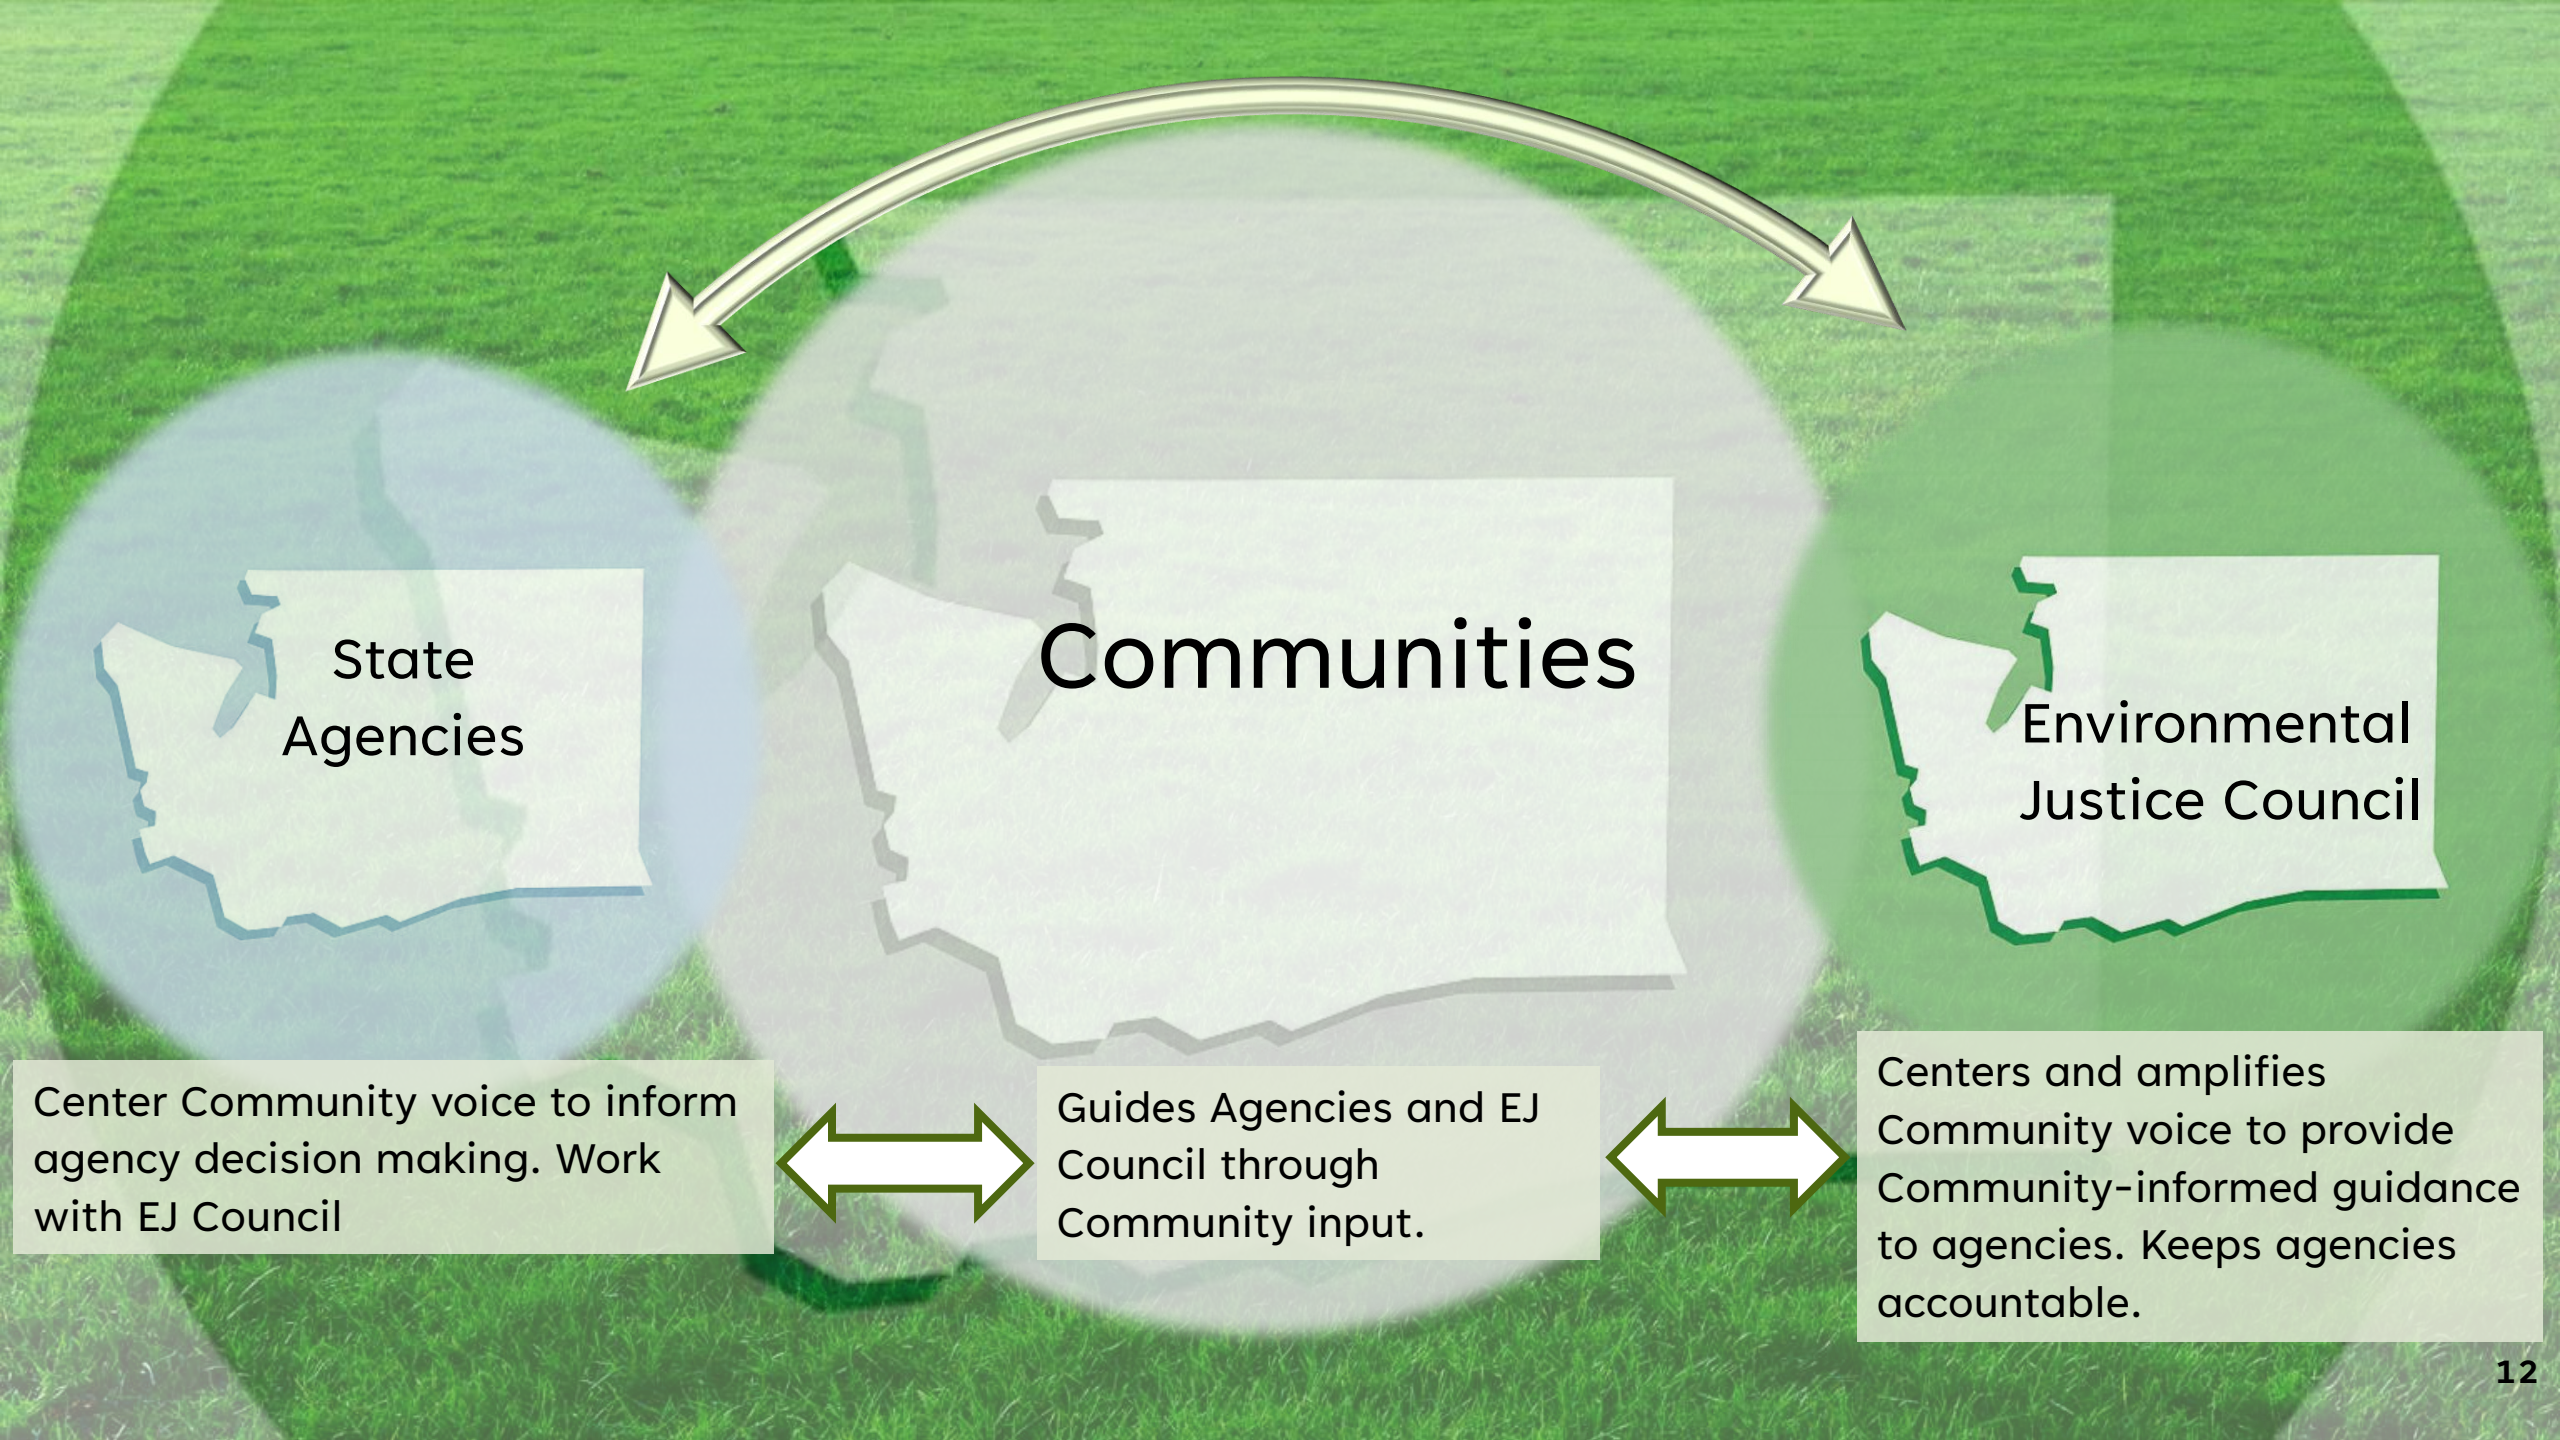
State Agencies

Communities

Environmental Justice Council

Center Community voice to inform agency decision making. Work with EJ Council

Guides Agencies and EJ Council through Community input.

Centers and amplifies Community voice to provide Community-informed guidance to agencies. Keeps agencies accountable.

12